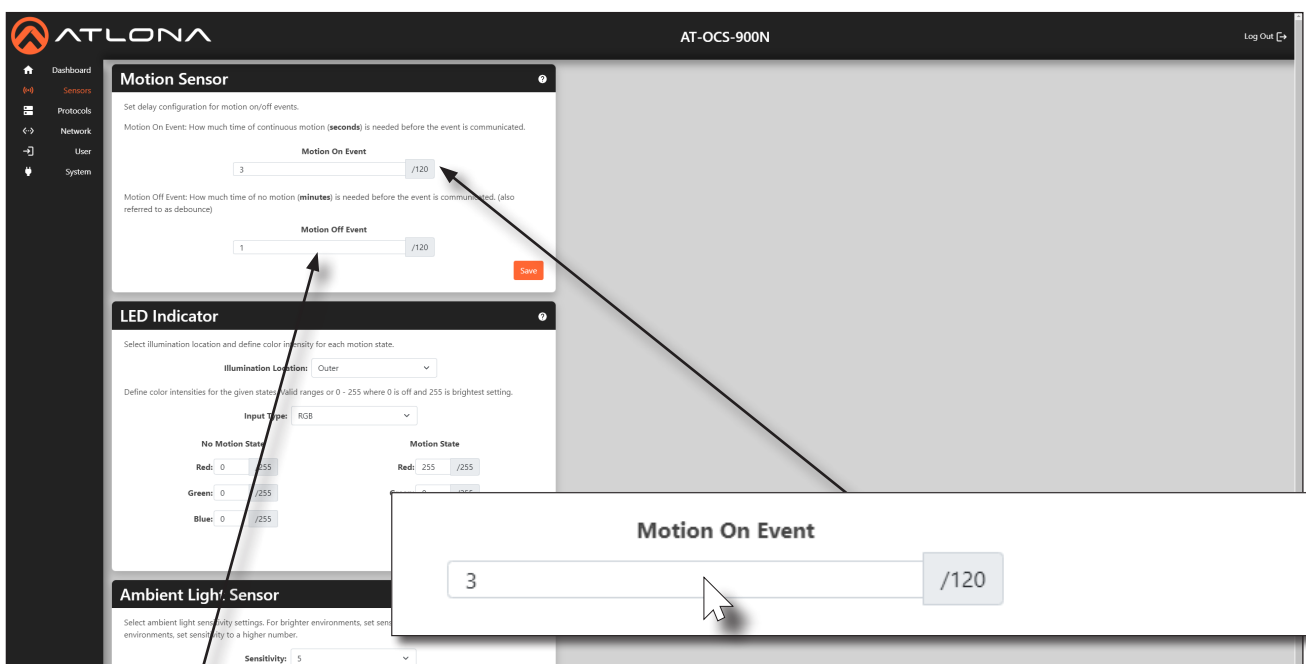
ATLONA

AT-OCS-900N

Log Out

Dashboard
Sensors
Protocols
Network
User
System

Motion Sensor

Set delay configuration for motion on/off events.

Motion On Event: How much time of continuous motion (**seconds**) is needed before the event is communicated.

Motion On Event

3 /120

Motion Off Event: How much time of no motion (**minutes**) is needed before the event is communicated. (also referred to as debounce)

Motion Off Event

1 /120

Save

LED Indicator

Select illumination location and define color intensity for each motion state.

Illumination Location: Outer

Define color intensities for the given states. Valid ranges or 0 - 255 where 0 is off and 255 is brightest setting.

Input Type: RGB

No Motion State

Red: 0 /255

Green: 0 /255

Blue: 0 /255

Motion State

Red: 255 /255

Green: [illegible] /255

Ambient Light Sensor

Select ambient light sensitivity settings. For brighter environments, set sens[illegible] environments, set sensitivity to a higher number.

Sensitivity: 5

Motion On Event

3 /120